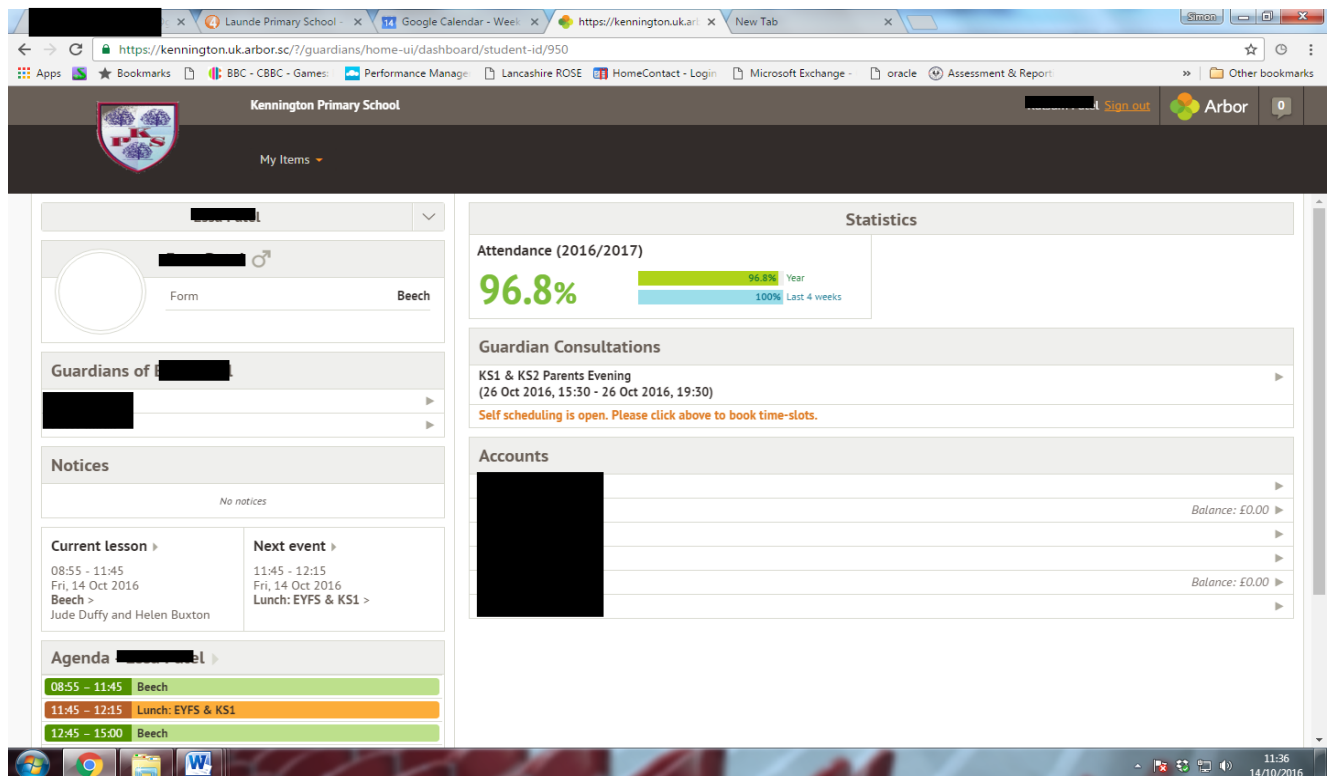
Launde Primary School - × | Google Calendar - Week × | https://kennington.uk.arl × | New Tab ×

Simon

https://kennington.uk.arbor.sc/?/guardians/home-ui/dashboard/student-id/950

Apps | Bookmarks | BBC - CBBC - Games | Performance Manage | Lancashire ROSE | HomeContact - Login | Microsoft Exchange - | oracle | Assessment & Report | » | Other bookmarks

Kennington Primary School

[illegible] Sign out | Arbor | 0

My Items

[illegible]

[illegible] ♂

Form Beech

Guardians of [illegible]

Notices

No notices

Current lesson
08:55 - 11:45
Fri, 14 Oct 2016
Beech >
Jude Duffy and Helen Buxton

Next event
11:45 - 12:15
Fri, 14 Oct 2016
Lunch: EYFS & KS1 >

Agenda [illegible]

08:55 – 11:45 Beech
11:45 – 12:15 Lunch: EYFS & KS1
12:45 – 15:00 Beech

Statistics

Attendance (2016/2017)

96.8%

96.8% Year
100% Last 4 weeks

Guardian Consultations

KS1 & KS2 Parents Evening
(26 Oct 2016, 15:30 - 26 Oct 2016, 19:30)
Self scheduling is open. Please click above to book time-slots.

Accounts

Balance: £0.00

Balance: £0.00

11:36
14/10/2016